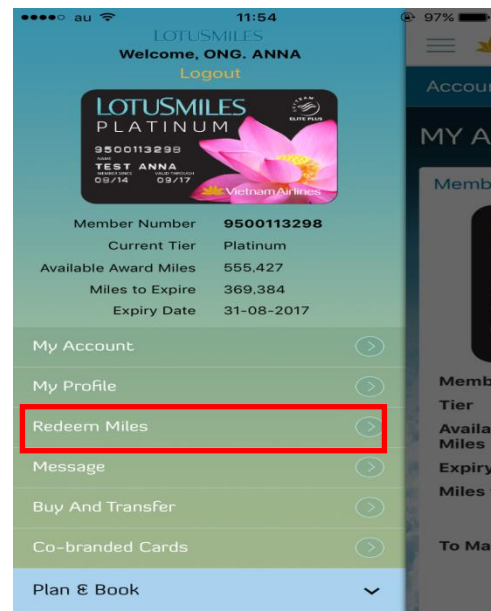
●●●●○ au 11:54 97%

LOTUSMILES
Welcome, ONG. ANNA
Logout

LOTUSMILES
PLATINUM
SKYTEAM ELITE PLUS
9500113298
NAME
TEST ANNA
MEMBER SINCE 09/14 VALID THROUGH 03/17
Vietnam Airlines

| Member Number | 9500113298 |
|---|---|
| Current Tier | Platinum |
| Available Award Miles | 555,427 |
| Miles to Expire | 369,384 |
| Expiry Date | 31-08-2017 |

My Account
My Profile
Redeem Miles
Message
Buy And Transfer
Co-branded Cards
Plan & Book

Accou
MY A
Memb
Memb
Tier
Availa
Miles
Expiry
Miles
To Ma